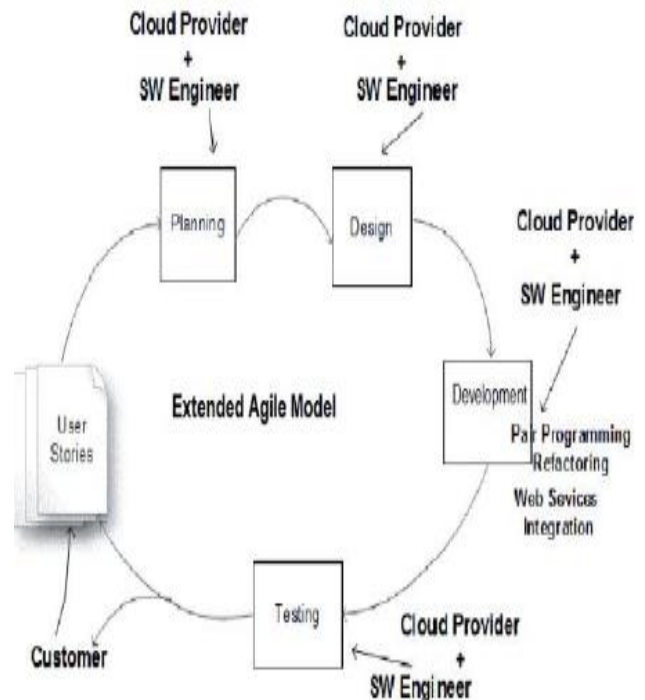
Cloud Provider
+
SW Engineer

Cloud Provider
+
SW Engineer

Planning

Design

Cloud Provider
+
SW Engineer

User Stories

Extended Agile Model

Development

Pair Programming
Refactoring

Web Sevices
Integration

Testing

Cloud Provider
+
SW Engineer

Customer